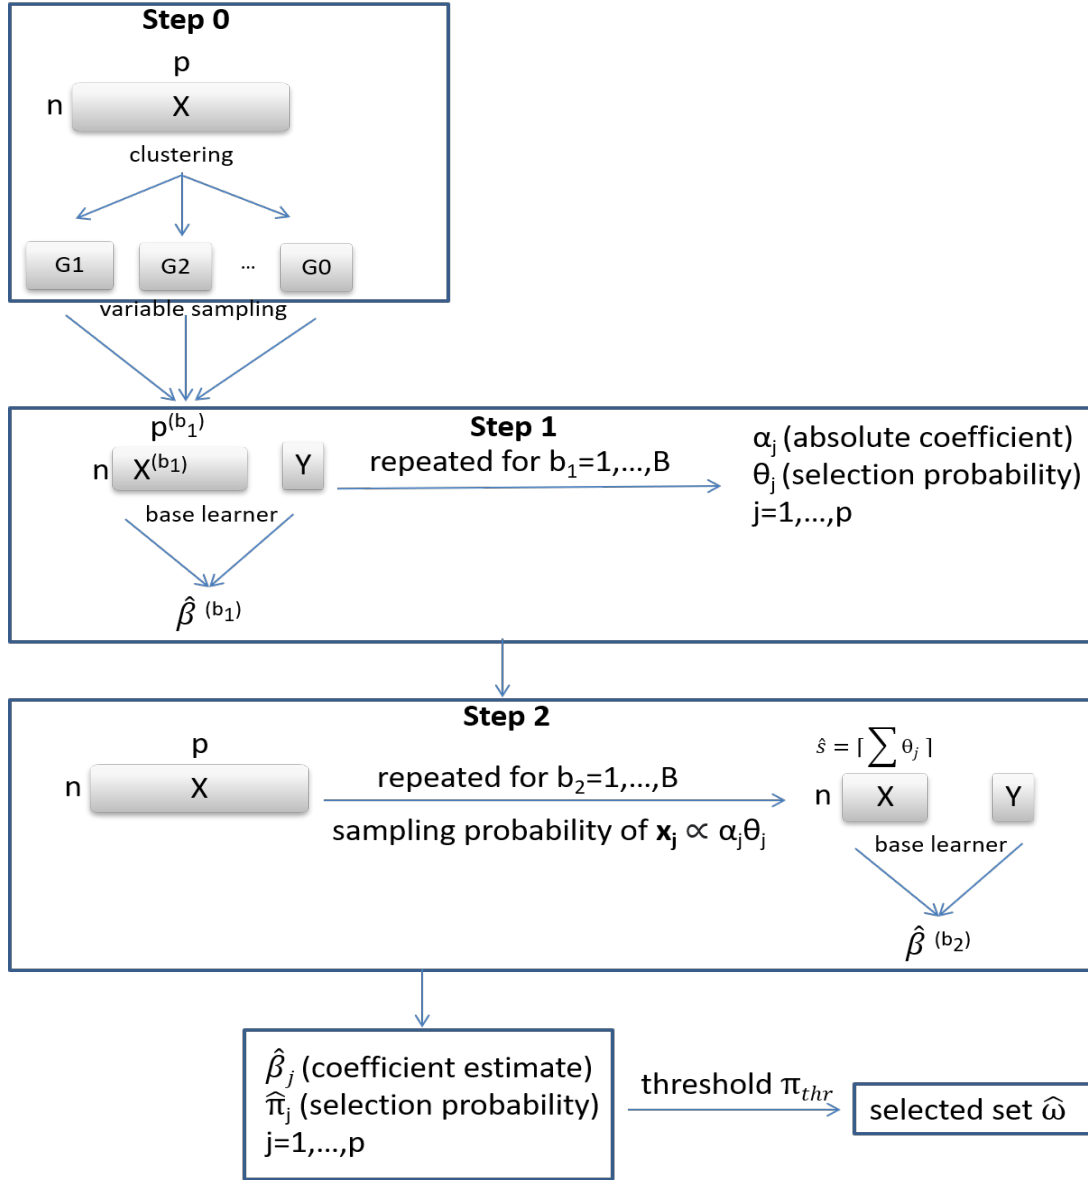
Step 0

p

n X

clustering

G1 G2 ... G0

variable sampling

Step 1

$p^{(b_1)}$

n $X^{(b_1)}$ Y

repeated for $b_1$=1,...,B

base learner

$\hat{\beta}^{(b_1)}$

$\alpha_j$ (absolute coefficient)
$\theta_j$ (selection probability)
j=1,...,p

Step 2

p

n X

repeated for $b_2$=1,...,B

sampling probability of $\mathbf{x_j} \propto \alpha_j\theta_j$

$\hat{s} = \lceil \sum \theta_j \rceil$

n X Y

base learner

$\hat{\beta}^{(b_2)}$

$\hat{\beta}_j$ (coefficient estimate)
$\hat{\pi}_j$ (selection probability)
j=1,...,p

threshold $\pi_{thr}$

selected set $\hat{\omega}$